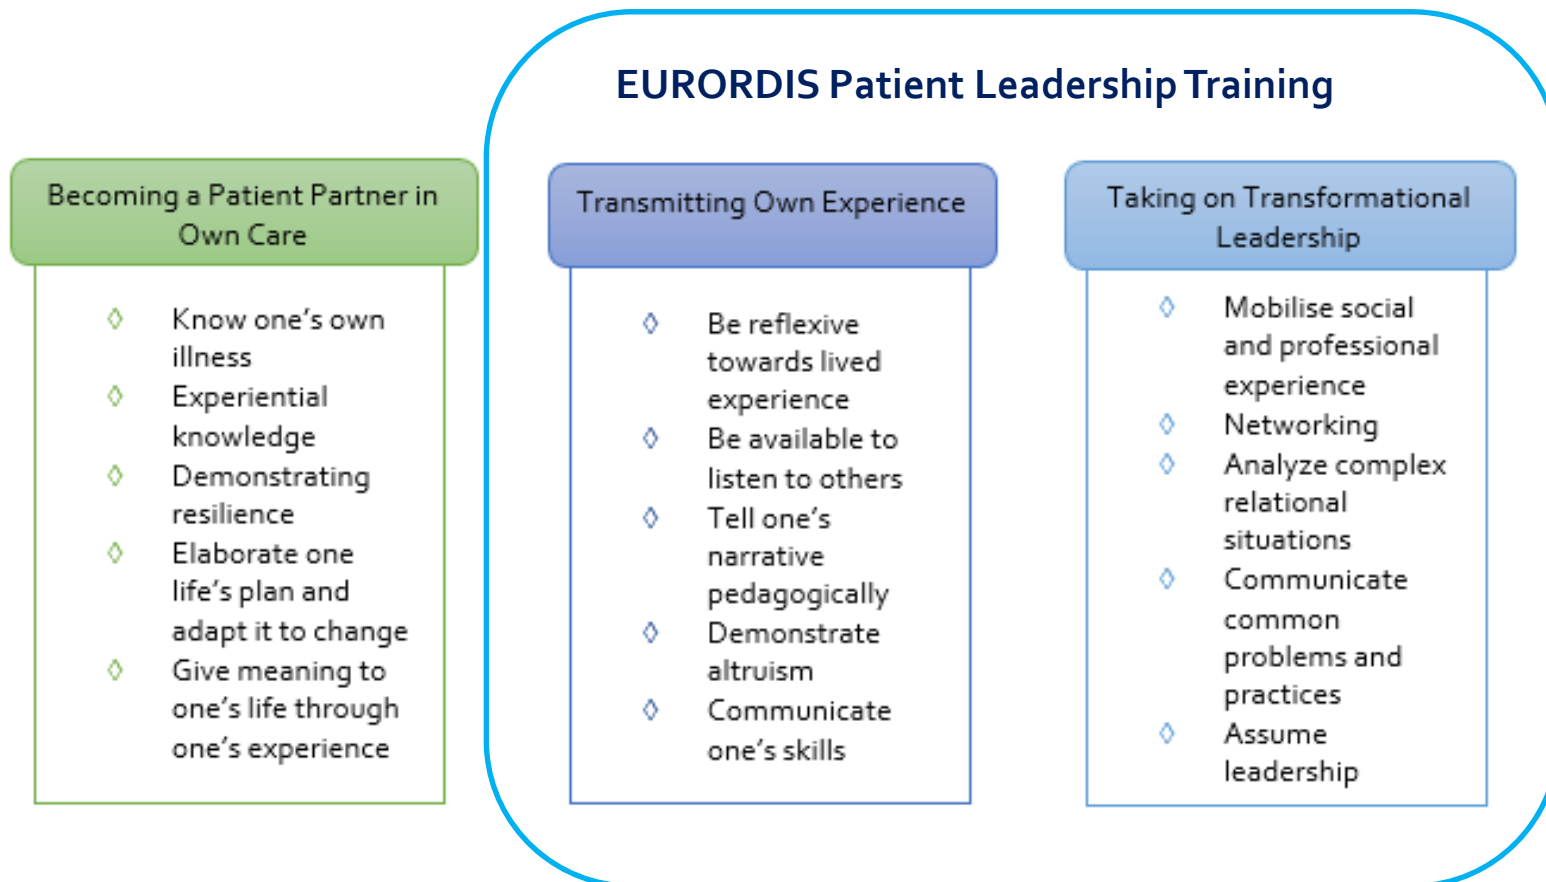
EURORDIS Patient Leadership Training

Becoming a Patient Partner in Own Care

◊ Know one's own illness
◊ Experiential knowledge
◊ Demonstrating resilience
◊ Elaborate one life's plan and adapt it to change
◊ Give meaning to one's life through one's experience

Transmitting Own Experience

◊ Be reflexive towards lived experience
◊ Be available to listen to others
◊ Tell one's narrative pedagogically
◊ Demonstrate altruism
◊ Communicate one's skills

Taking on Transformational Leadership

◊ Mobilise social and professional experience
◊ Networking
◊ Analyze complex relational situations
◊ Communicate common problems and practices
◊ Assume leadership